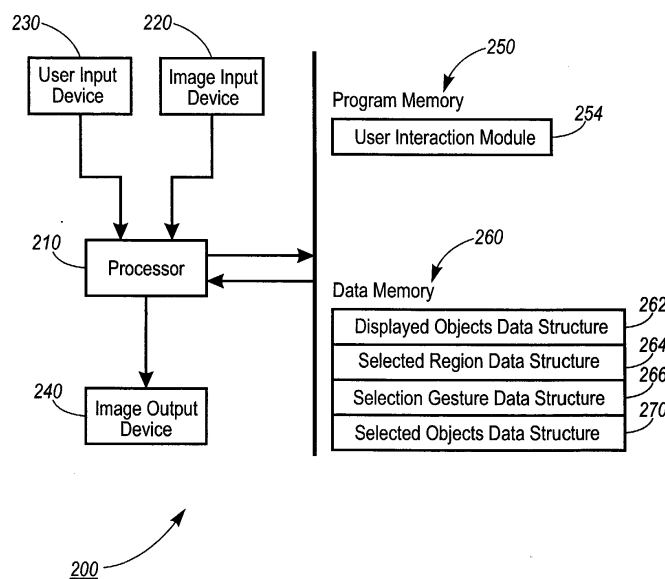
230
User Input Device

220
Image Input Device

210
Processor

240
Image Output Device

250
Program Memory

User Interaction Module
254

260
Data Memory

Displayed Objects Data Structure
262

Selected Region Data Structure
264

Selection Gesture Data Structure
266

Selected Objects Data Structure
270

200